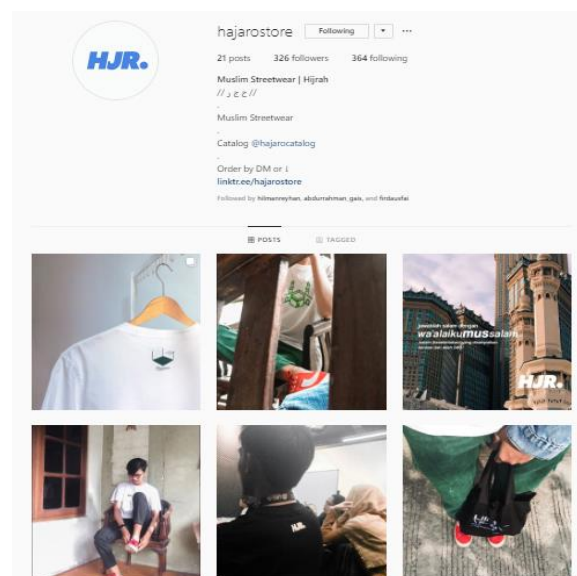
HJR.

hajarostore Following ▾ ···

21 posts 326 followers 364 following

Muslim Streetwear | Hijrah
// ء ح ج //
.
Muslim Streetwear
.
Catalog @hajarocatalog
.
Order by DM or ↓
linktr.ee/hajarostore

Followed by hilmanreyhan, abdurrahman_gais, and firdausfai

POSTS TAGGED

jawablah salam dengan
wa'alaikumussalam
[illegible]

HJR.